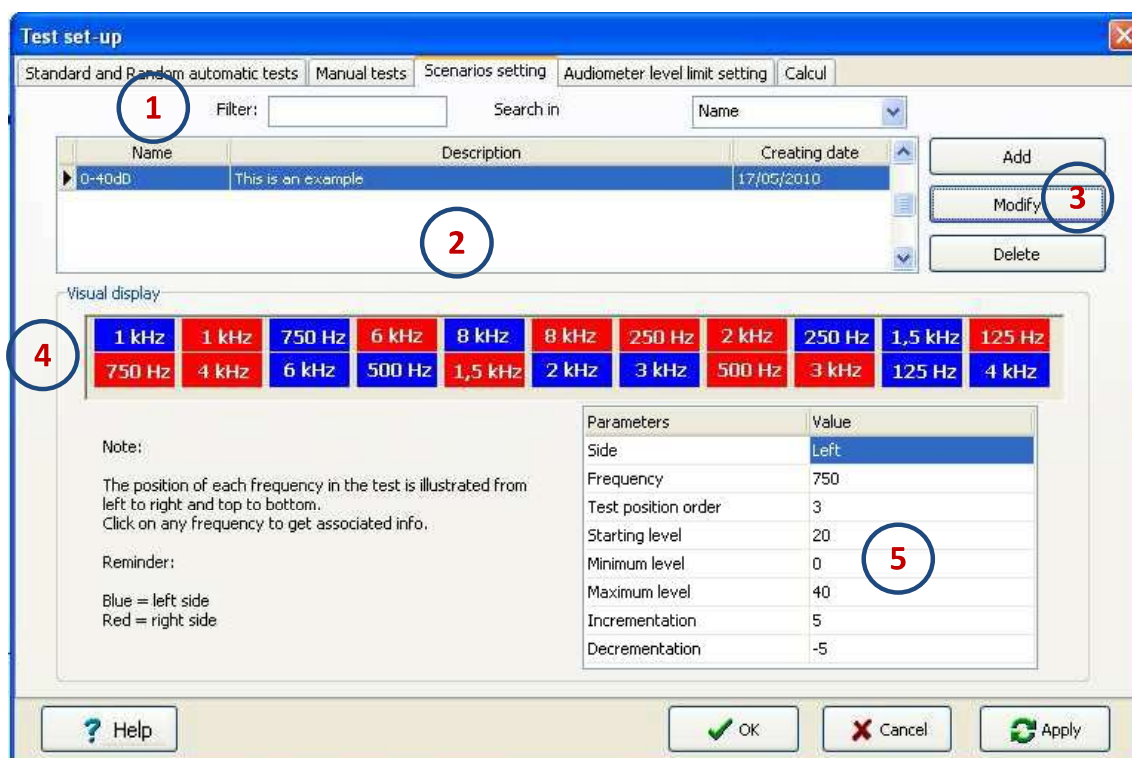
Test set-up

Standard and Random automatic tests | Manual tests | Scenarios setting | Audiometer level limit setting | Calcul

1

Filter: Search in Name

| Name | Description | Creating date |
|---|---|---|
| 0-40dD | This is an example | 17/05/2010 |

2

Add
Modify
3
Delete

Visual display

4

| 1 kHz | 1 kHz | 750 Hz | 6 kHz | 8 kHz | 8 kHz | 250 Hz | 2 kHz | 250 Hz | 1,5 kHz | 125 Hz |
|---|---|---|---|---|---|---|---|---|---|---|
| 750 Hz | 4 kHz | 6 kHz | 500 Hz | 1,5 kHz | 2 kHz | 3 kHz | 500 Hz | 3 kHz | 125 Hz | 4 kHz |

Note:

The position of each frequency in the test is illustrated from left to right and top to bottom.
Click on any frequency to get associated info.

Reminder:

Blue = left side
Red = right side

| Parameters | Value |
|---|---|
| Side | Left |
| Frequency | 750 |
| Test position order | 3 |
| Starting level | 20 |
| Minimum level | 0 |
| Maximum level | 40 |
| Incrementation | 5 |
| Decrementation | -5 |

5

Help
OK
Cancel
Apply